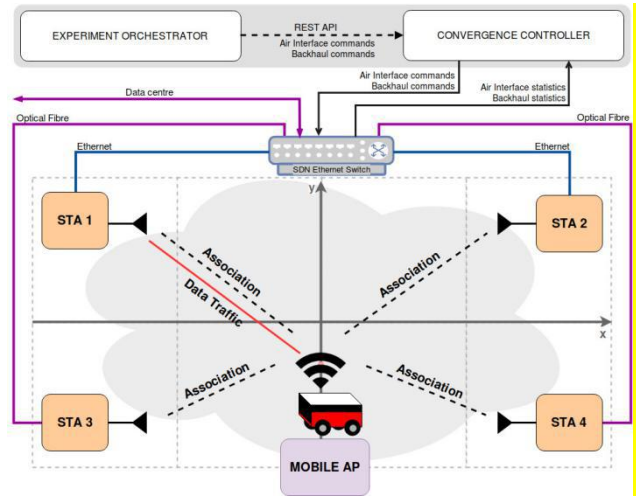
EXPERIMENT ORCHESTRATOR

REST API
Air Interface commands
Backhaul commands

CONVERGENCE CONTROLLER

Air Interface commands
Backhaul commands

Air Interface statistics
Backhaul statistics

Data centre

Optical Fibre

Optical Fibre

Ethernet

Ethernet

SDN Ethernet Switch

y

STA 1

STA 2

Association

Data Traffic

Association

x

Association

Association

STA 3

STA 4

MOBILE AP